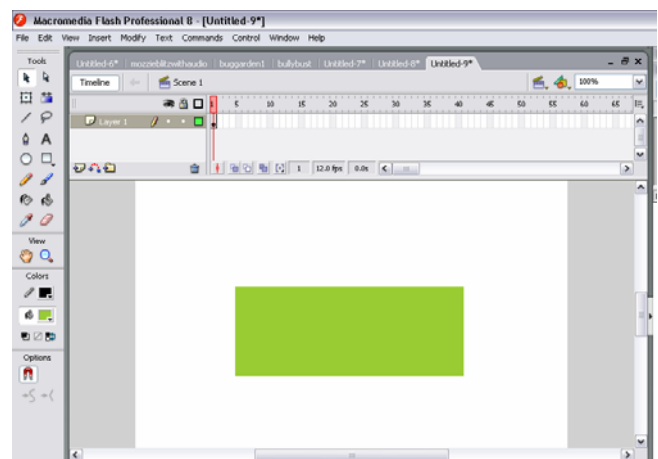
Macromedia Flash Professional 8 - [Untitled-9*]

File Edit View Insert Modify Text Commands Control Window Help

Tools

Untitled-6* mozzieblitzwithaudio buggarden1 bullybust Untitled-7* Untitled-8* Untitled-9*

Timeline Scene 1 100%

1 5 10 15 20 25 30 35 40 45 50 55 60 65

Layer 1

1 12.0 fps 0.0s

View

Colors

Options